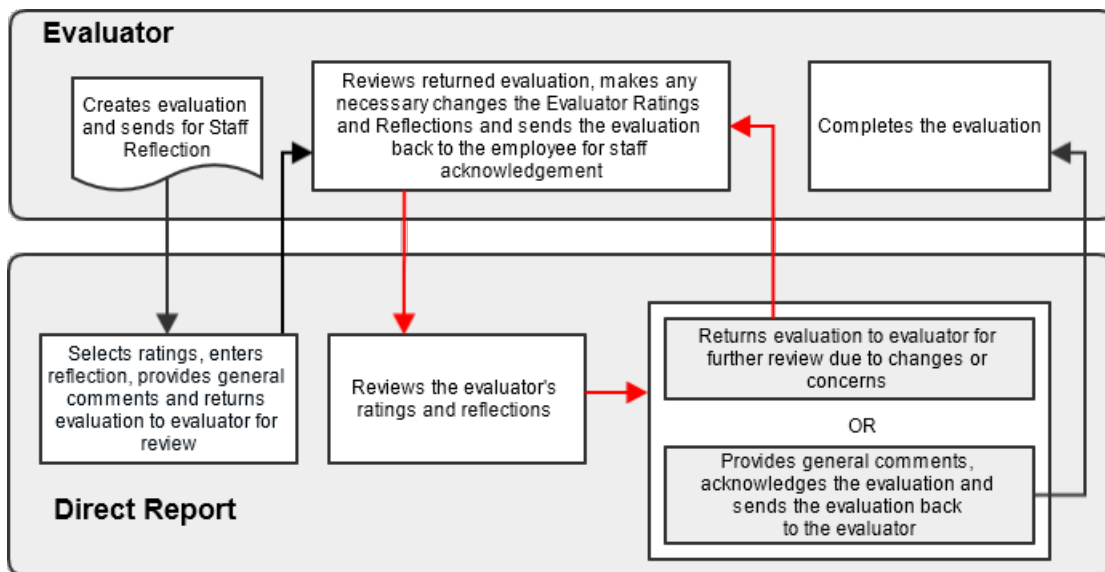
Evaluator

Creates evaluation and sends for Staff Reflection

Reviews returned evaluation, makes any necessary changes the Evaluator Ratings and Reflections and sends the evaluation back to the employee for staff acknowledgement

Completes the evaluation

Selects ratings, enters reflection, provides general comments and returns evaluation to evaluator for review

Reviews the evaluator's ratings and reflections

Returns evaluation to evaluator for further review due to changes or concerns

OR

Provides general comments, acknowledges the evaluation and sends the evaluation back to the evaluator

Direct Report